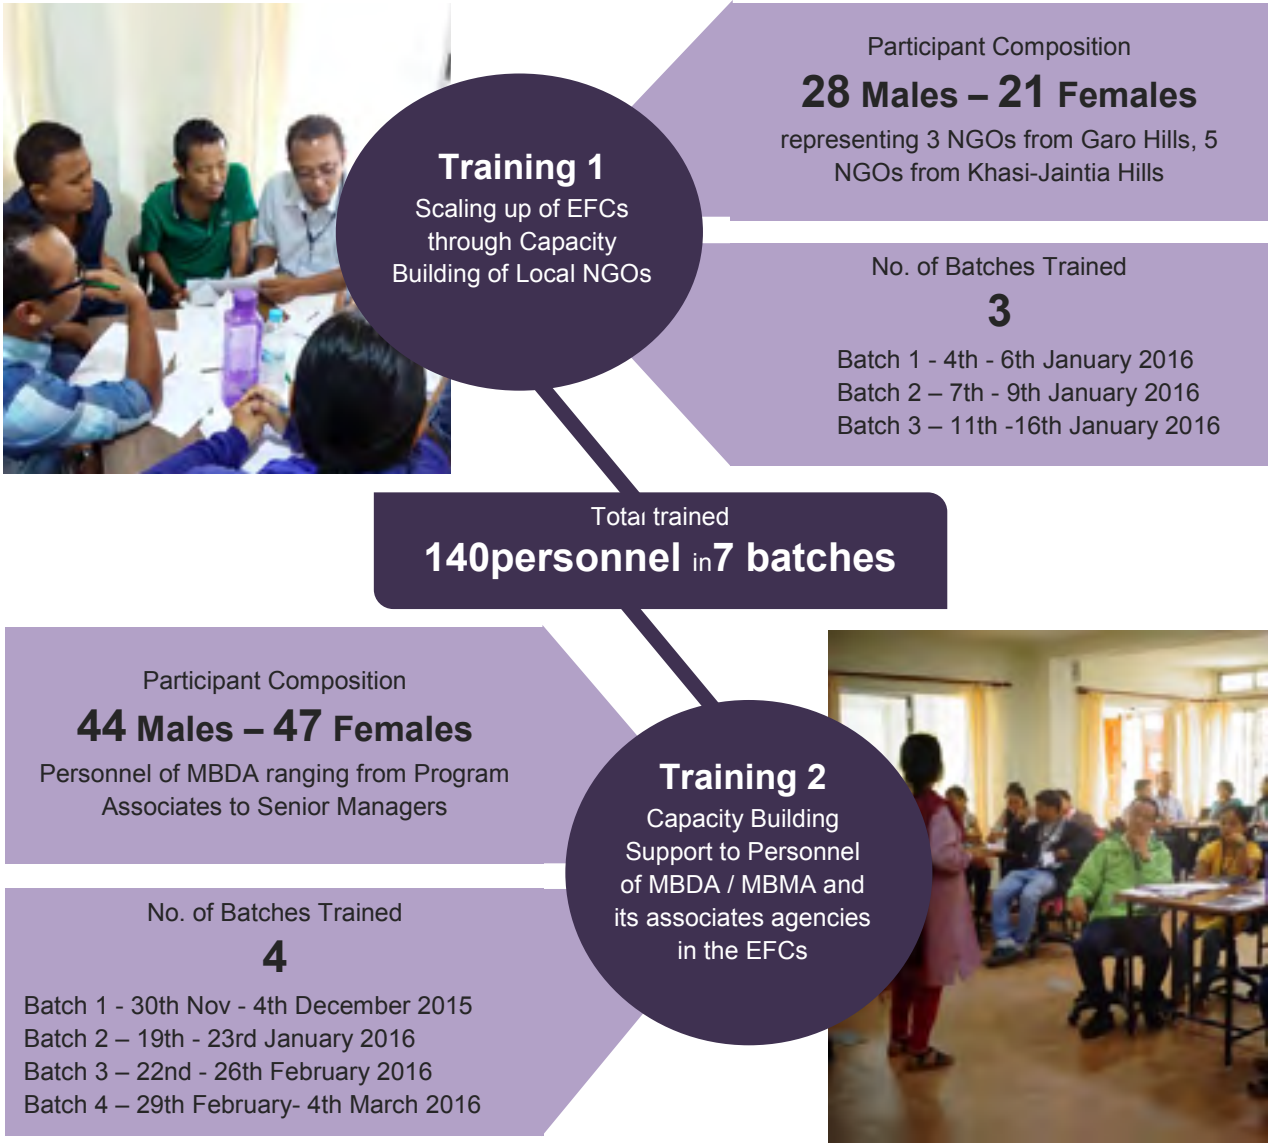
Training 1
Scaling up of EFCs through Capacity Building of Local NGOs

Participant Composition
28 Males – 21 Females
representing 3 NGOs from Garo Hills, 5 NGOs from Khasi-Jaintia Hills

No. of Batches Trained
3
Batch 1 - 4th - 6th January 2016
Batch 2 – 7th - 9th January 2016
Batch 3 – 11th -16th January 2016

Totaı trained
140personnel in7 batches

Participant Composition
44 Males – 47 Females
Personnel of MBDA ranging from Program Associates to Senior Managers

No. of Batches Trained
4
Batch 1 - 30th Nov - 4th December 2015
Batch 2 – 19th - 23rd January 2016
Batch 3 – 22nd - 26th February 2016
Batch 4 – 29th February- 4th March 2016

Training 2
Capacity Building Support to Personnel of MBDA / MBMA and its associates agencies in the EFCs